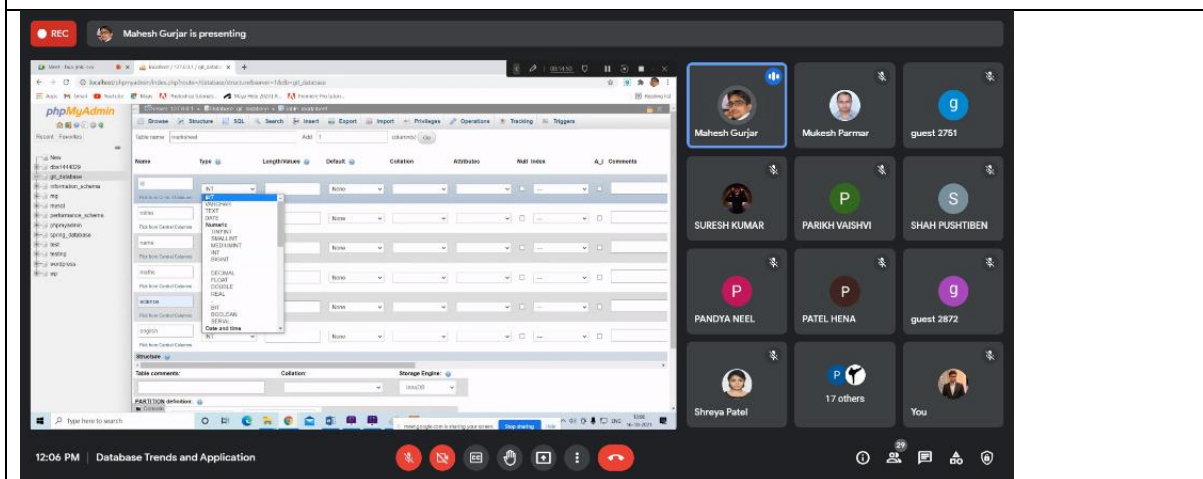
REC

Mahesh Gurjar is presenting

phpMyAdmin

Browse Structure SQL Search Insert Export Import Privileges Operations Tracking Triggers

Table name: marksheet Add 1 column(s) Go

Name Type Length/Values Default Collation Attributes Null Index A_I Comments

New
dce144029
git_database
information_schema
mg
mysql
performance_schema
phpmyadmin
spring_database
test
testing
wordpress
wp

id
rollno
name
maths
science
english

INT
VARCHAR
TEXT
DATE
Numeric
TINYINT
SMALLINT
MEDIUMINT
INT
BIGINT
DECIMAL
FLOAT
DOUBLE
REAL
BIT
BOOLEAN
SERIAL
Date and time

None

Structure

Table comments: Collation: Storage Engine: InnoDB

PARTITION definition:

Type here to search

meet.google.com is sharing your screen. Stop sharing Hide

Mahesh Gurjar
Mukesh Parmar
guest 2751
SURESH KUMAR
PARIKH VAISHVI
SHAH PUSHTIBEN
PANDYA NEEL
PATEL HENA
guest 2872
Shreya Patel
17 others
You

12:06 PM | Database Trends and Application

29